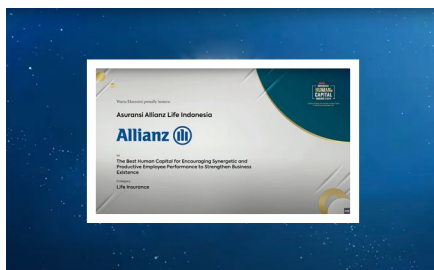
Warta Ekonomi proudly honors

Asuransi Allianz Life Indonesia

Allianz

as

The Best Human Capital for Encouraging Synergetic and Productive Employee Performance to Strengthen Business Existence

Category

Life Insurance

HUMAN CAPITAL

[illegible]